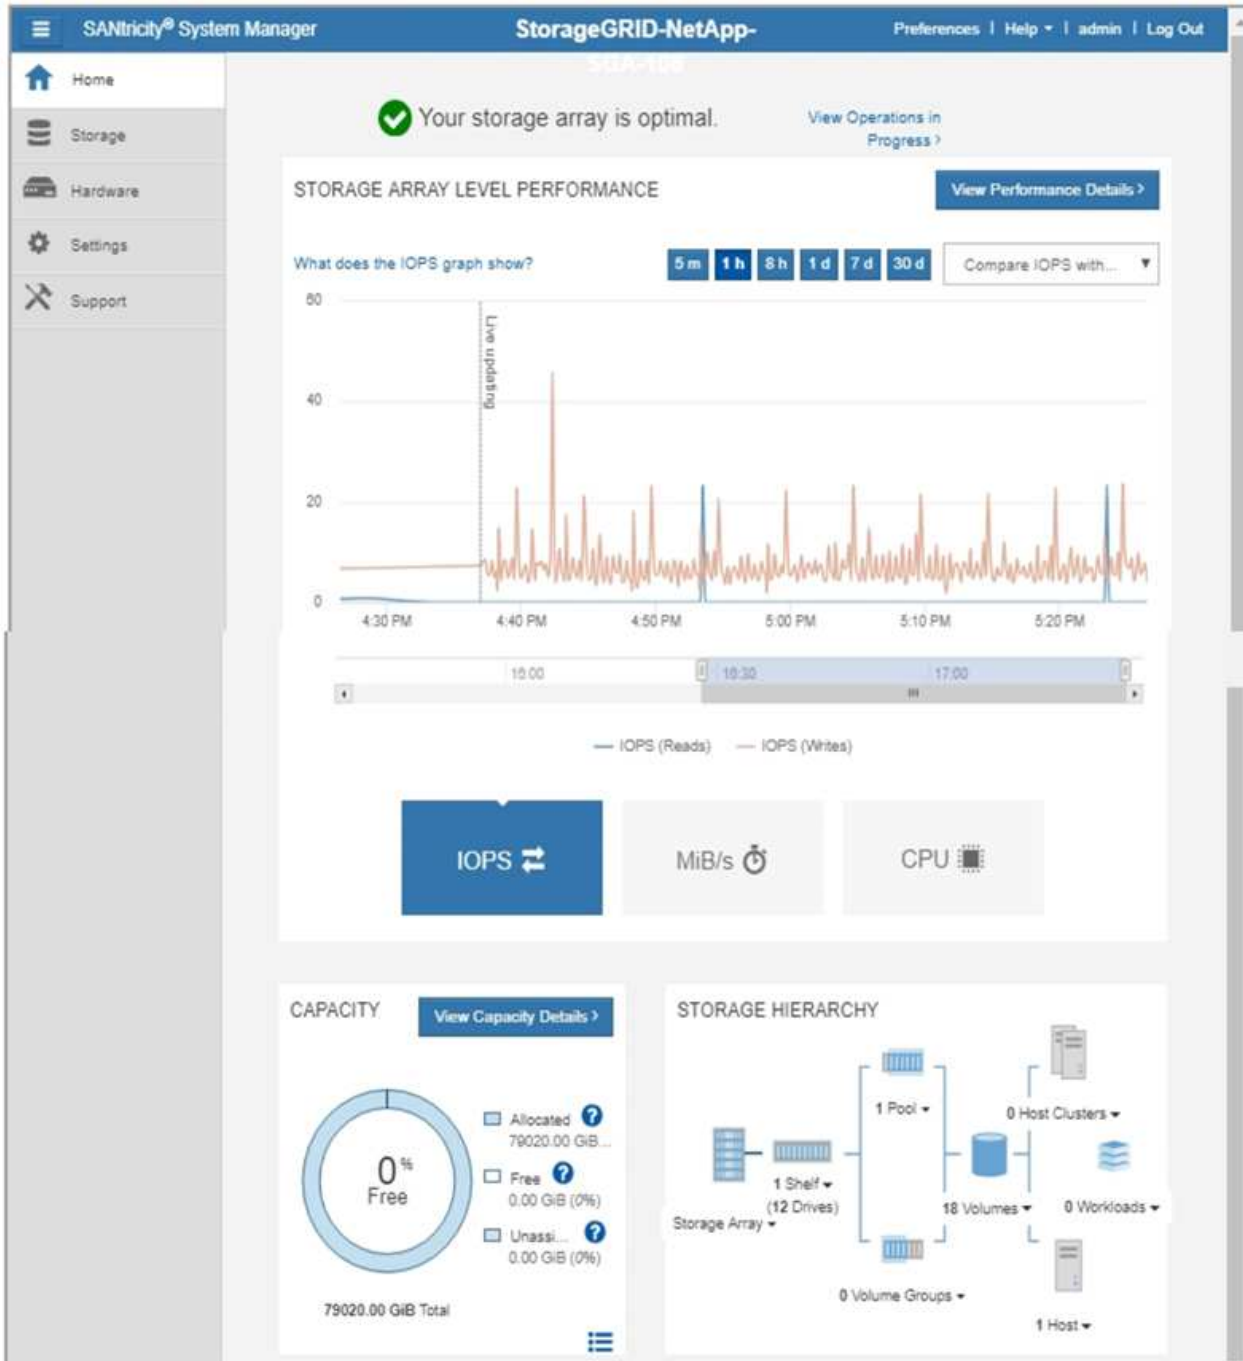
SANtricity® System Manager
StorageGRID-NetApp-
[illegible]
Preferences | Help ▾ | admin | Log Out

Home
Storage
Hardware
Settings
Support

Your storage array is optimal.
View Operations in Progress ›

STORAGE ARRAY LEVEL PERFORMANCE
View Performance Details ›

What does the IOPS graph show?
5 m 1 h 8 h 1 d 7 d 30 d
Compare IOPS with...

60
40
20
0
Live updating
4:30 PM 4:40 PM 4:50 PM 5:00 PM 5:10 PM 5:20 PM
16:00 16:30 17:00

IOPS (Reads) IOPS (Writes)

IOPS
MiB/s
CPU

CAPACITY
View Capacity Details ›
0 % Free
Allocated
79020.00 GiB...
Free
0.00 GiB (0%)
Unassi...
0.00 GiB (0%)
79020.00 GiB Total

STORAGE HIERARCHY
Storage Array ▾
1 Shelf ▾
(12 Drives)
1 Pool ▾
0 Volume Groups ▾
18 Volumes ▾
0 Host Clusters ▾
0 Workloads ▾
1 Host ▾